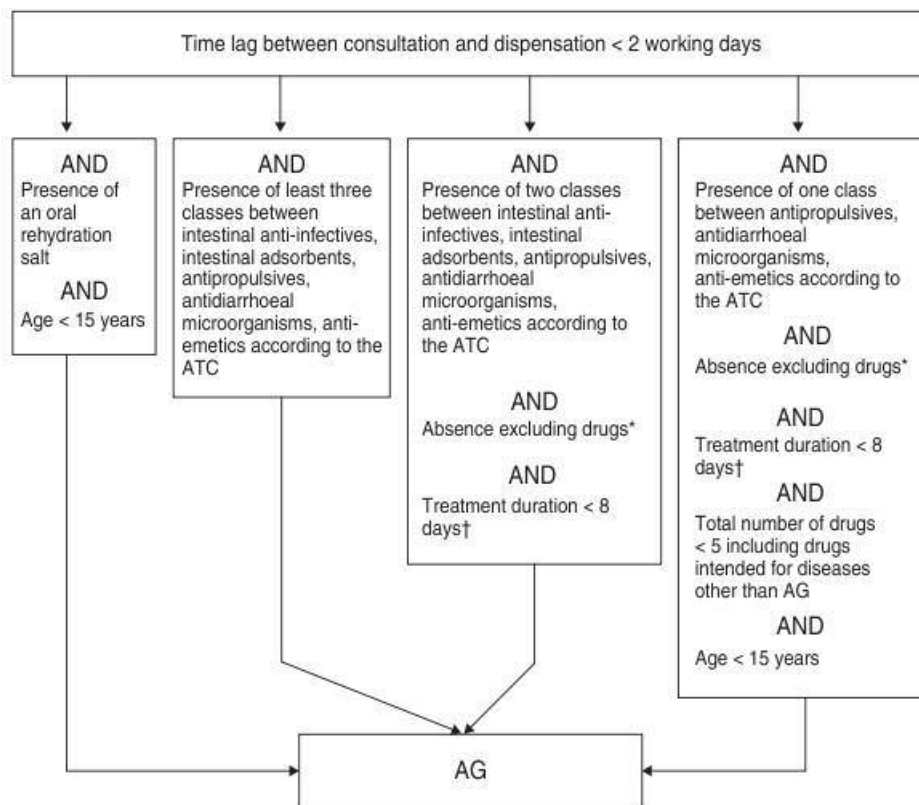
Time lag between consultation and dispensation < 2 working days

AND
Presence of an oral rehydration salt
AND
Age < 15 years

AND
Presence of least three classes between intestinal anti-infectives, intestinal adsorbents, antipropulsives, antidiarrhoeal microorganisms, anti-emetics according to the ATC

AND
Presence of two classes between intestinal anti-infectives, intestinal adsorbents, antipropulsives, antidiarrhoeal microorganisms, anti-emetics according to the ATC
AND
Absence excluding drugs*
AND
Treatment duration < 8 days†

AND
Presence of one class between antipropulsives, antidiarrhoeal microorganisms, anti-emetics according to the ATC
AND
Absence excluding drugs*
AND
Treatment duration < 8 days†
AND
Total number of drugs < 5 including drugs intended for diseases other than AG
AND
Age < 15 years

AG